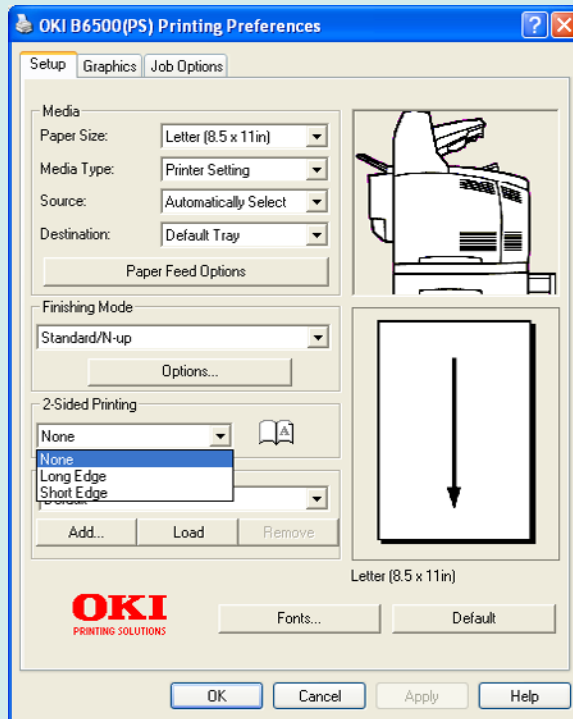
OKI B6500(PS) Printing Preferences

Setup | Graphics | Job Options

Media
Paper Size: Letter (8.5 x 11in)
Media Type: Printer Setting
Source: Automatically Select
Destination: Default Tray
Paper Feed Options

Finishing Mode
Standard/N-up
Options...

2-Sided Printing
None
None
Long Edge
Short Edge
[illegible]
Add... Load Remove

Letter (8.5 x 11in)

OKI
PRINTING SOLUTIONS

Fonts... Default

OK Cancel Apply Help